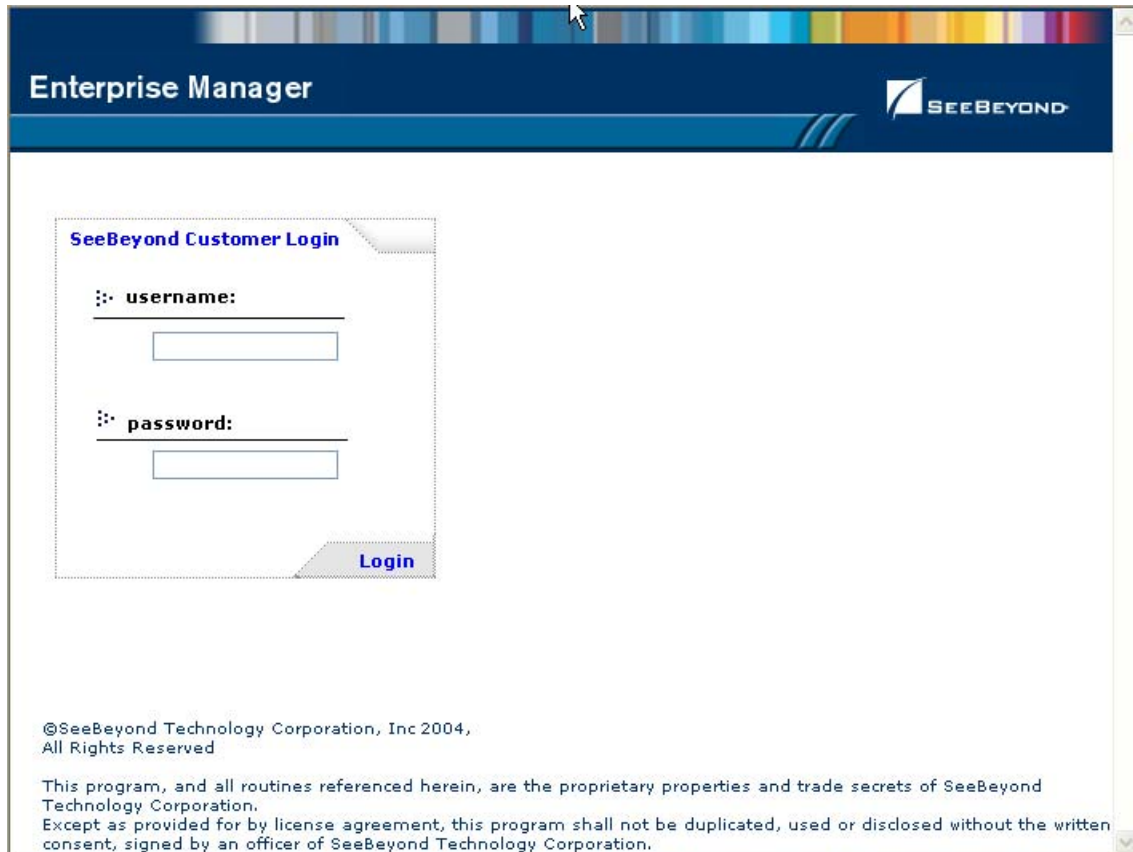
Enterprise Manager

SEEBEYOND

SeeBeyond Customer Login

username:

password:

Login

©SeeBeyond Technology Corporation, Inc 2004,
All Rights Reserved

This program, and all routines referenced herein, are the proprietary properties and trade secrets of SeeBeyond Technology Corporation.
Except as provided for by license agreement, this program shall not be duplicated, used or disclosed without the written consent, signed by an officer of SeeBeyond Technology Corporation.